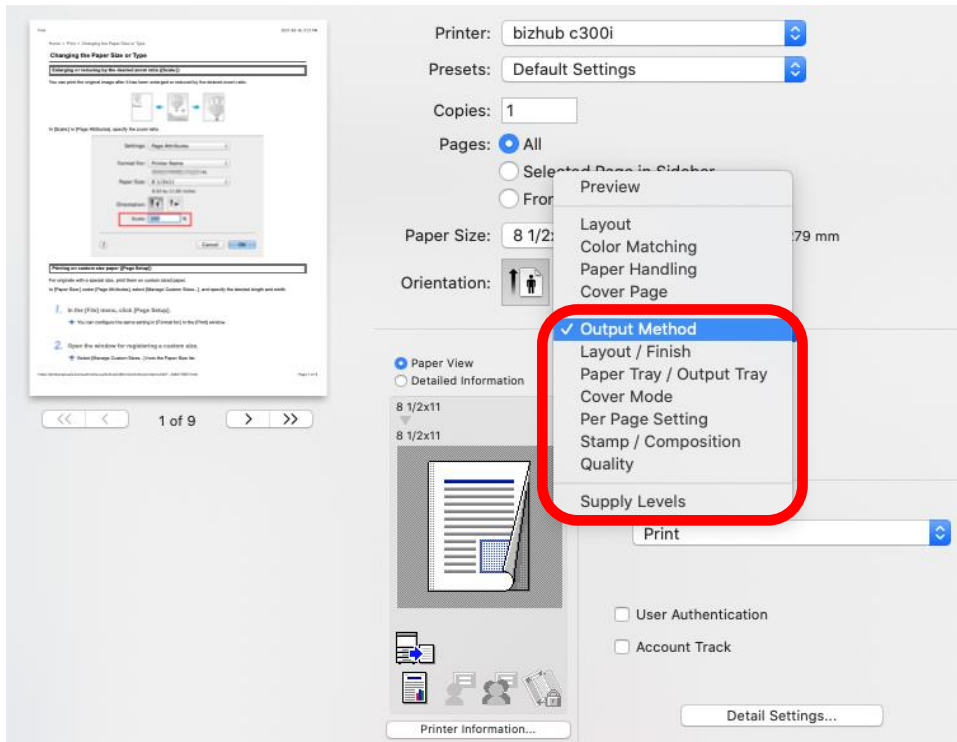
Printer: bizhub c300i

Presets: Default Settings

Copies: 1

Pages: All

Selec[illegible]

From

Paper Size: 8 1/2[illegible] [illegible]79 mm

Orientation:

Preview

Layout
Color Matching
Paper Handling
Cover Page

✓ Output Method
Layout / Finish
Paper Tray / Output Tray
Cover Mode
Per Page Setting
Stamp / Composition
Quality

Supply Levels

Print

Paper View
Detailed Information

8 1/2x11
8 1/2x11

User Authentication

Account Track

Detail Settings...

Printer Information...

1 of 9

Changing the Paper Size or Type

Enlarging or reducing by the desired zoom ratio ([Scale])

Printing on custom size paper ([Page Setup])

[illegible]